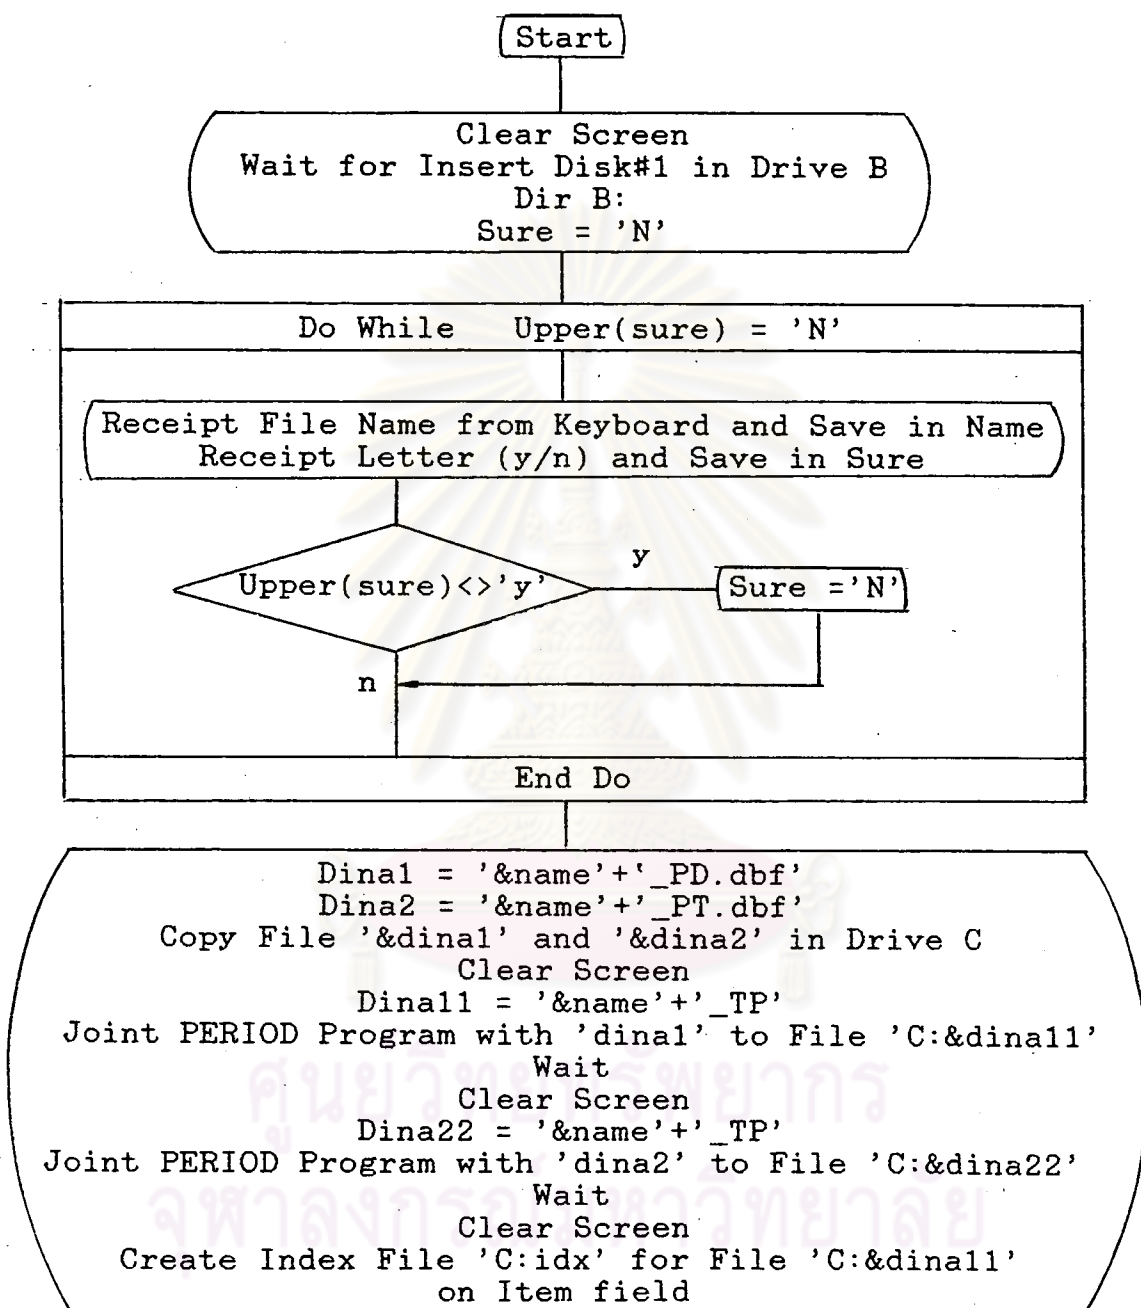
Start

Clear Screen
Wait for Insert Disk#1 in Drive B
Dir B:
Sure = 'N'

Do While Upper(sure) = 'N'

Receipt File Name from Keyboard and Save in Name
Receipt Letter (y/n) and Save in Sure

Upper(sure)<>'y'

y

Sure ='N'

n

End Do

Dina1 = '&name'+'_PD.dbf'
Dina2 = '&name'+'_PT.dbf'
Copy File '&dina1' and '&dina2' in Drive C
Clear Screen
Dina11 = '&name'+'_TP'
Joint PERIOD Program with 'dina1' to File 'C:&dina11'
Wait
Clear Screen
Dina22 = '&name'+'_TP'
Joint PERIOD Program with 'dina2' to File 'C:&dina22'
Wait
Clear Screen
Create Index File 'C:idx' for File 'C:&dina11'
on Item field

ศูนย์วิทยทรัพยากร
จุฬาลงกรณ์มหาวิทยาลัย